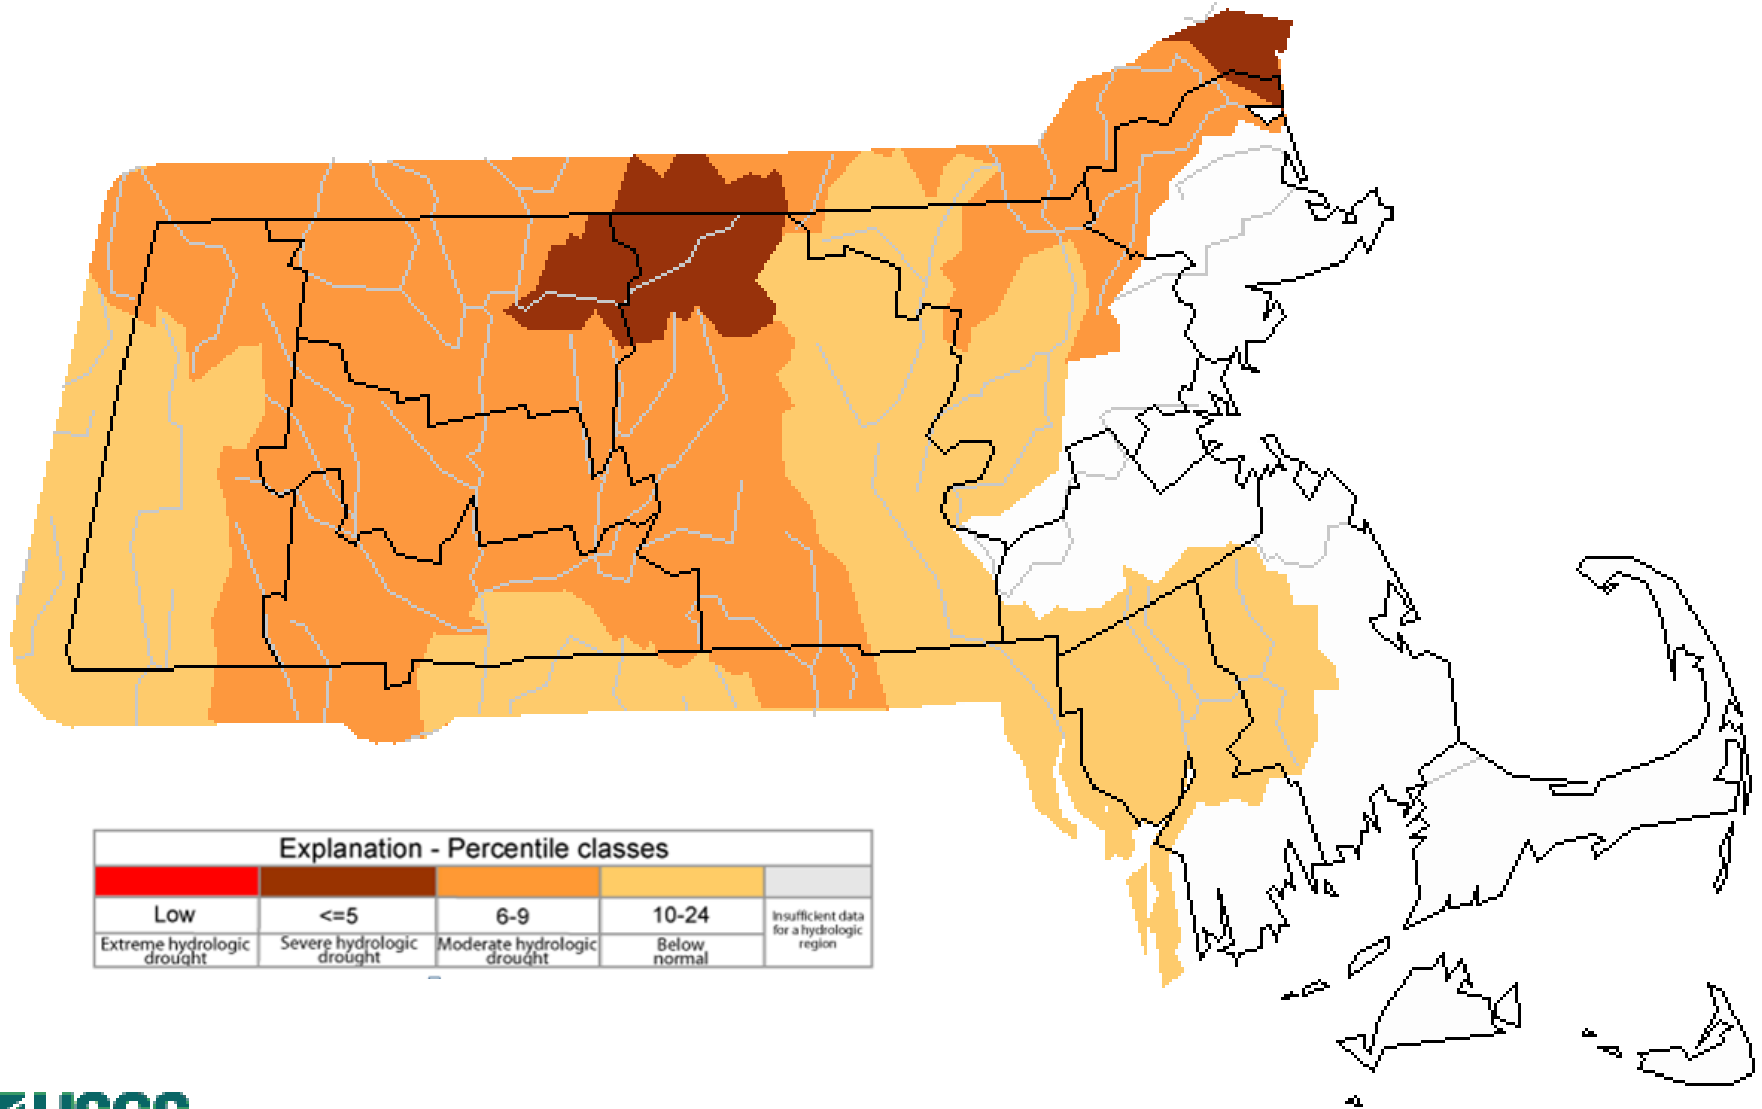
Explanation - Percentile classes

| Low | <=5 | 6-9 | 10-24 | Insufficient data for a hydrologic region |
|---|---|---|---|---|
| Extreme hydrologic drought | Severe hydrologic drought | Moderate hydrologic drought | Below normal | |

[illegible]